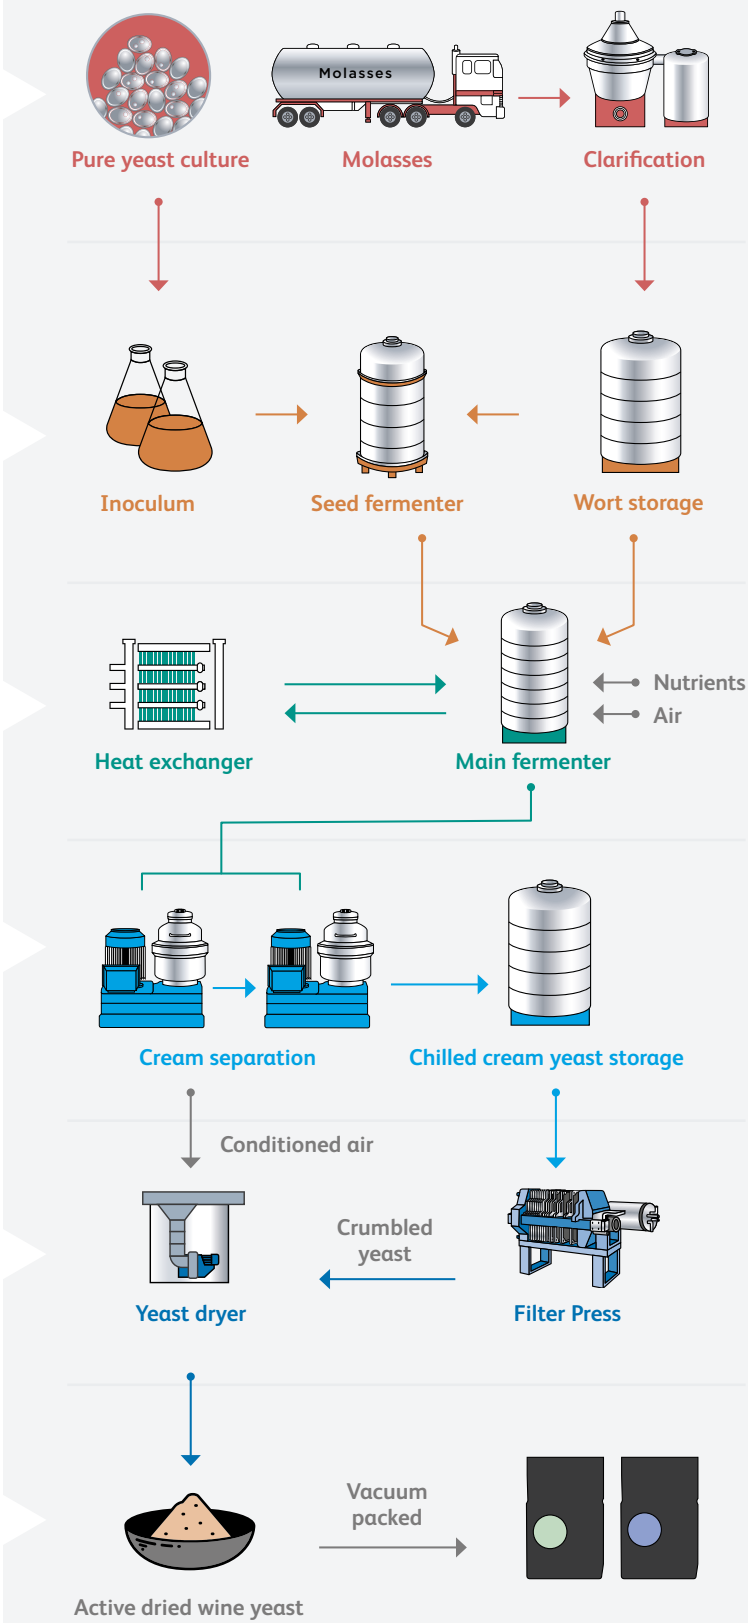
Molasses

Pure yeast culture

Molasses

Clarification

Inoculum

Seed fermenter

Wort storage

Nutrients

Air

Heat exchanger

Main fermenter

Cream separation

Chilled cream yeast storage

Conditioned air

Crumbled yeast

Yeast dryer

Filter Press

Vacuum packed

Active dried wine yeast